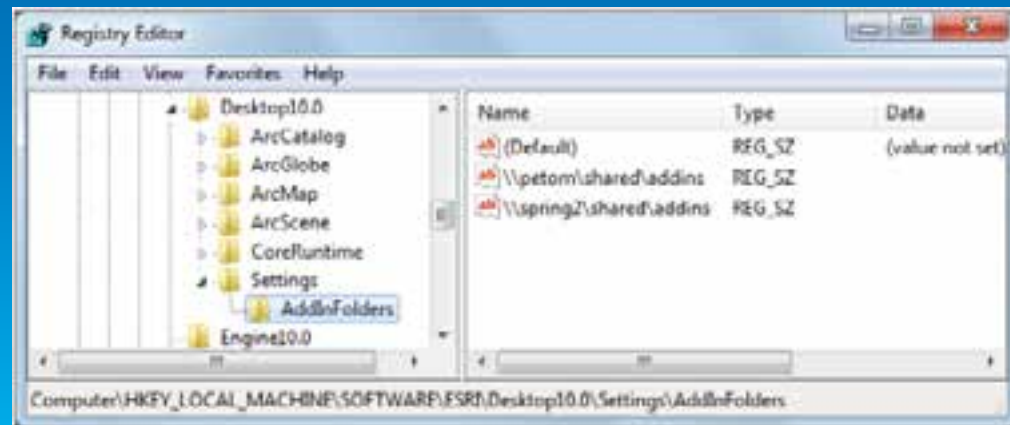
Registry Editor

File Edit View Favorites Help

Desktop10.0
ArcCatalog
ArcGlobe
ArcMap
ArcScene
CoreRuntime
Settings
AddInFolders
Engine10.0

| Name | Type | Data |
|---|---|---|
| (Default) | REG_SZ | (value not set) |
| \\petorn\shared\addins | REG_SZ | |
| \\spring2\shared\addins | REG_SZ | |

Computer\HKEY_LOCAL_MACHINE\SOFTWARE\ESRI\Desktop10.0\Settings\AddInFolders